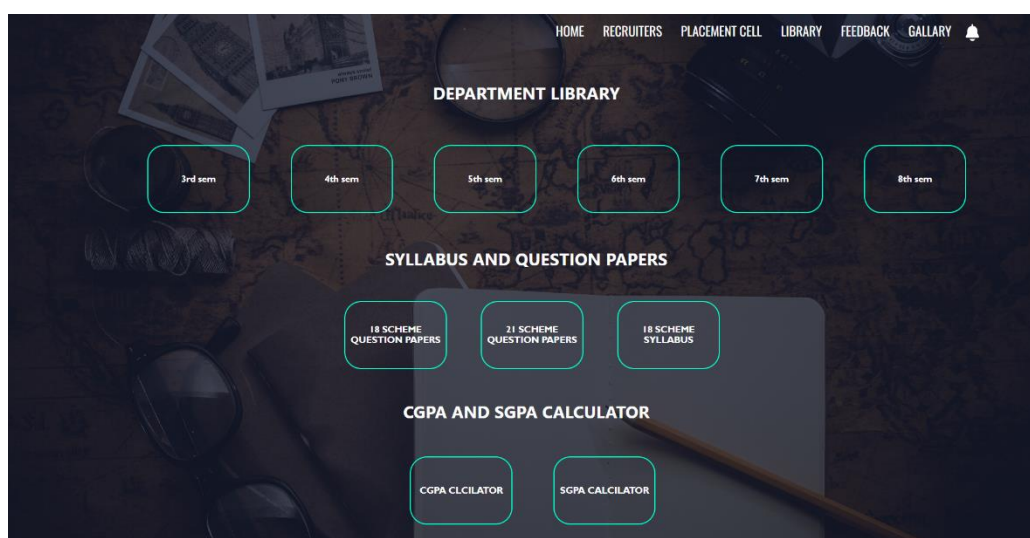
HOME RECRUITERS PLACEMENT CELL LIBRARY FEEDBACK GALLARY

DEPARTMENT LIBRARY

3rd sem

4th sem

5th sem

6th sem

7th sem

8th sem

SYLLABUS AND QUESTION PAPERS

18 SCHEME QUESTION PAPERS

21 SCHEME QUESTION PAPERS

18 SCHEME SYLLABUS

CGPA AND SGPA CALCULATOR

CGPA CLCILATOR

SGPA CALCULATOR